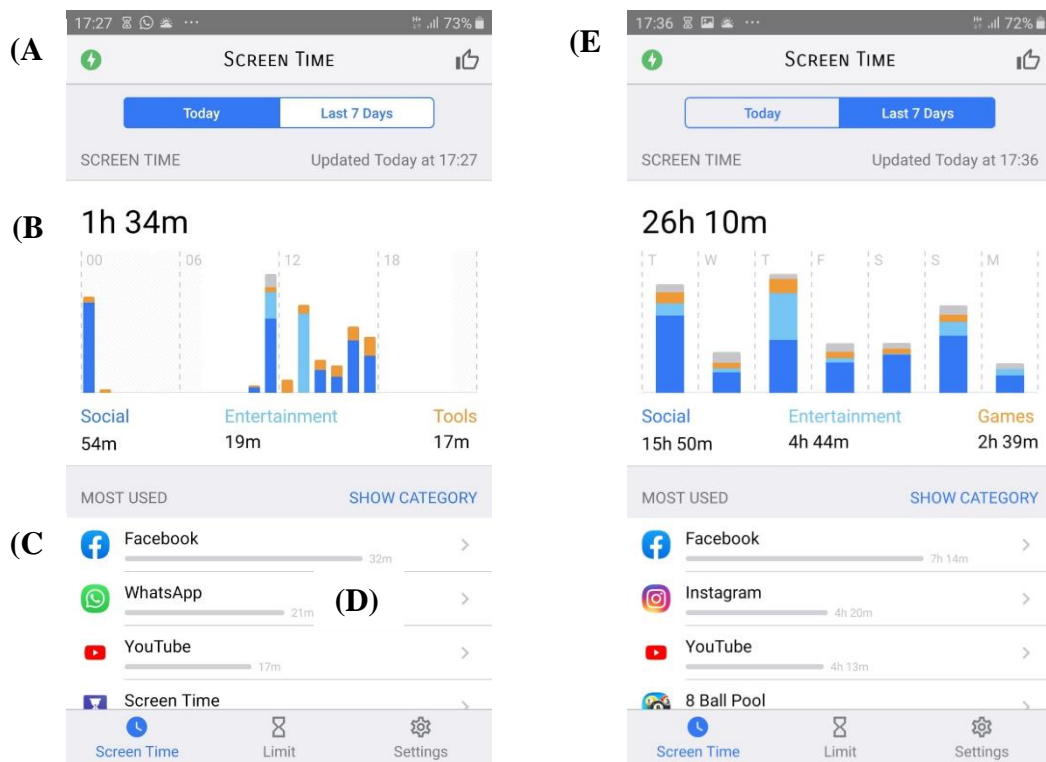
(A

17:27 ⋯ 73%

Screen Time

Today | Last 7 Days

SCREEN TIME Updated Today at 17:27

(B

1h 34m

00 06 12 18

Social 54m
Entertainment 19m
Tools 17m

MOST USED SHOW CATEGORY

(C

Facebook 32m

WhatsApp 21m

(D)

YouTube 17m

Screen Time

Screen Time Limit Settings

(E

17:36 ⋯ 72%

Screen Time

Today | Last 7 Days

SCREEN TIME Updated Today at 17:36

26h 10m

T W T F S S M

Social 15h 50m
Entertainment 4h 44m
Games 2h 39m

MOST USED SHOW CATEGORY

Facebook 7h 14m

Instagram 4h 20m

YouTube 4h 13m

8 Ball Pool

Screen Time Limit Settings